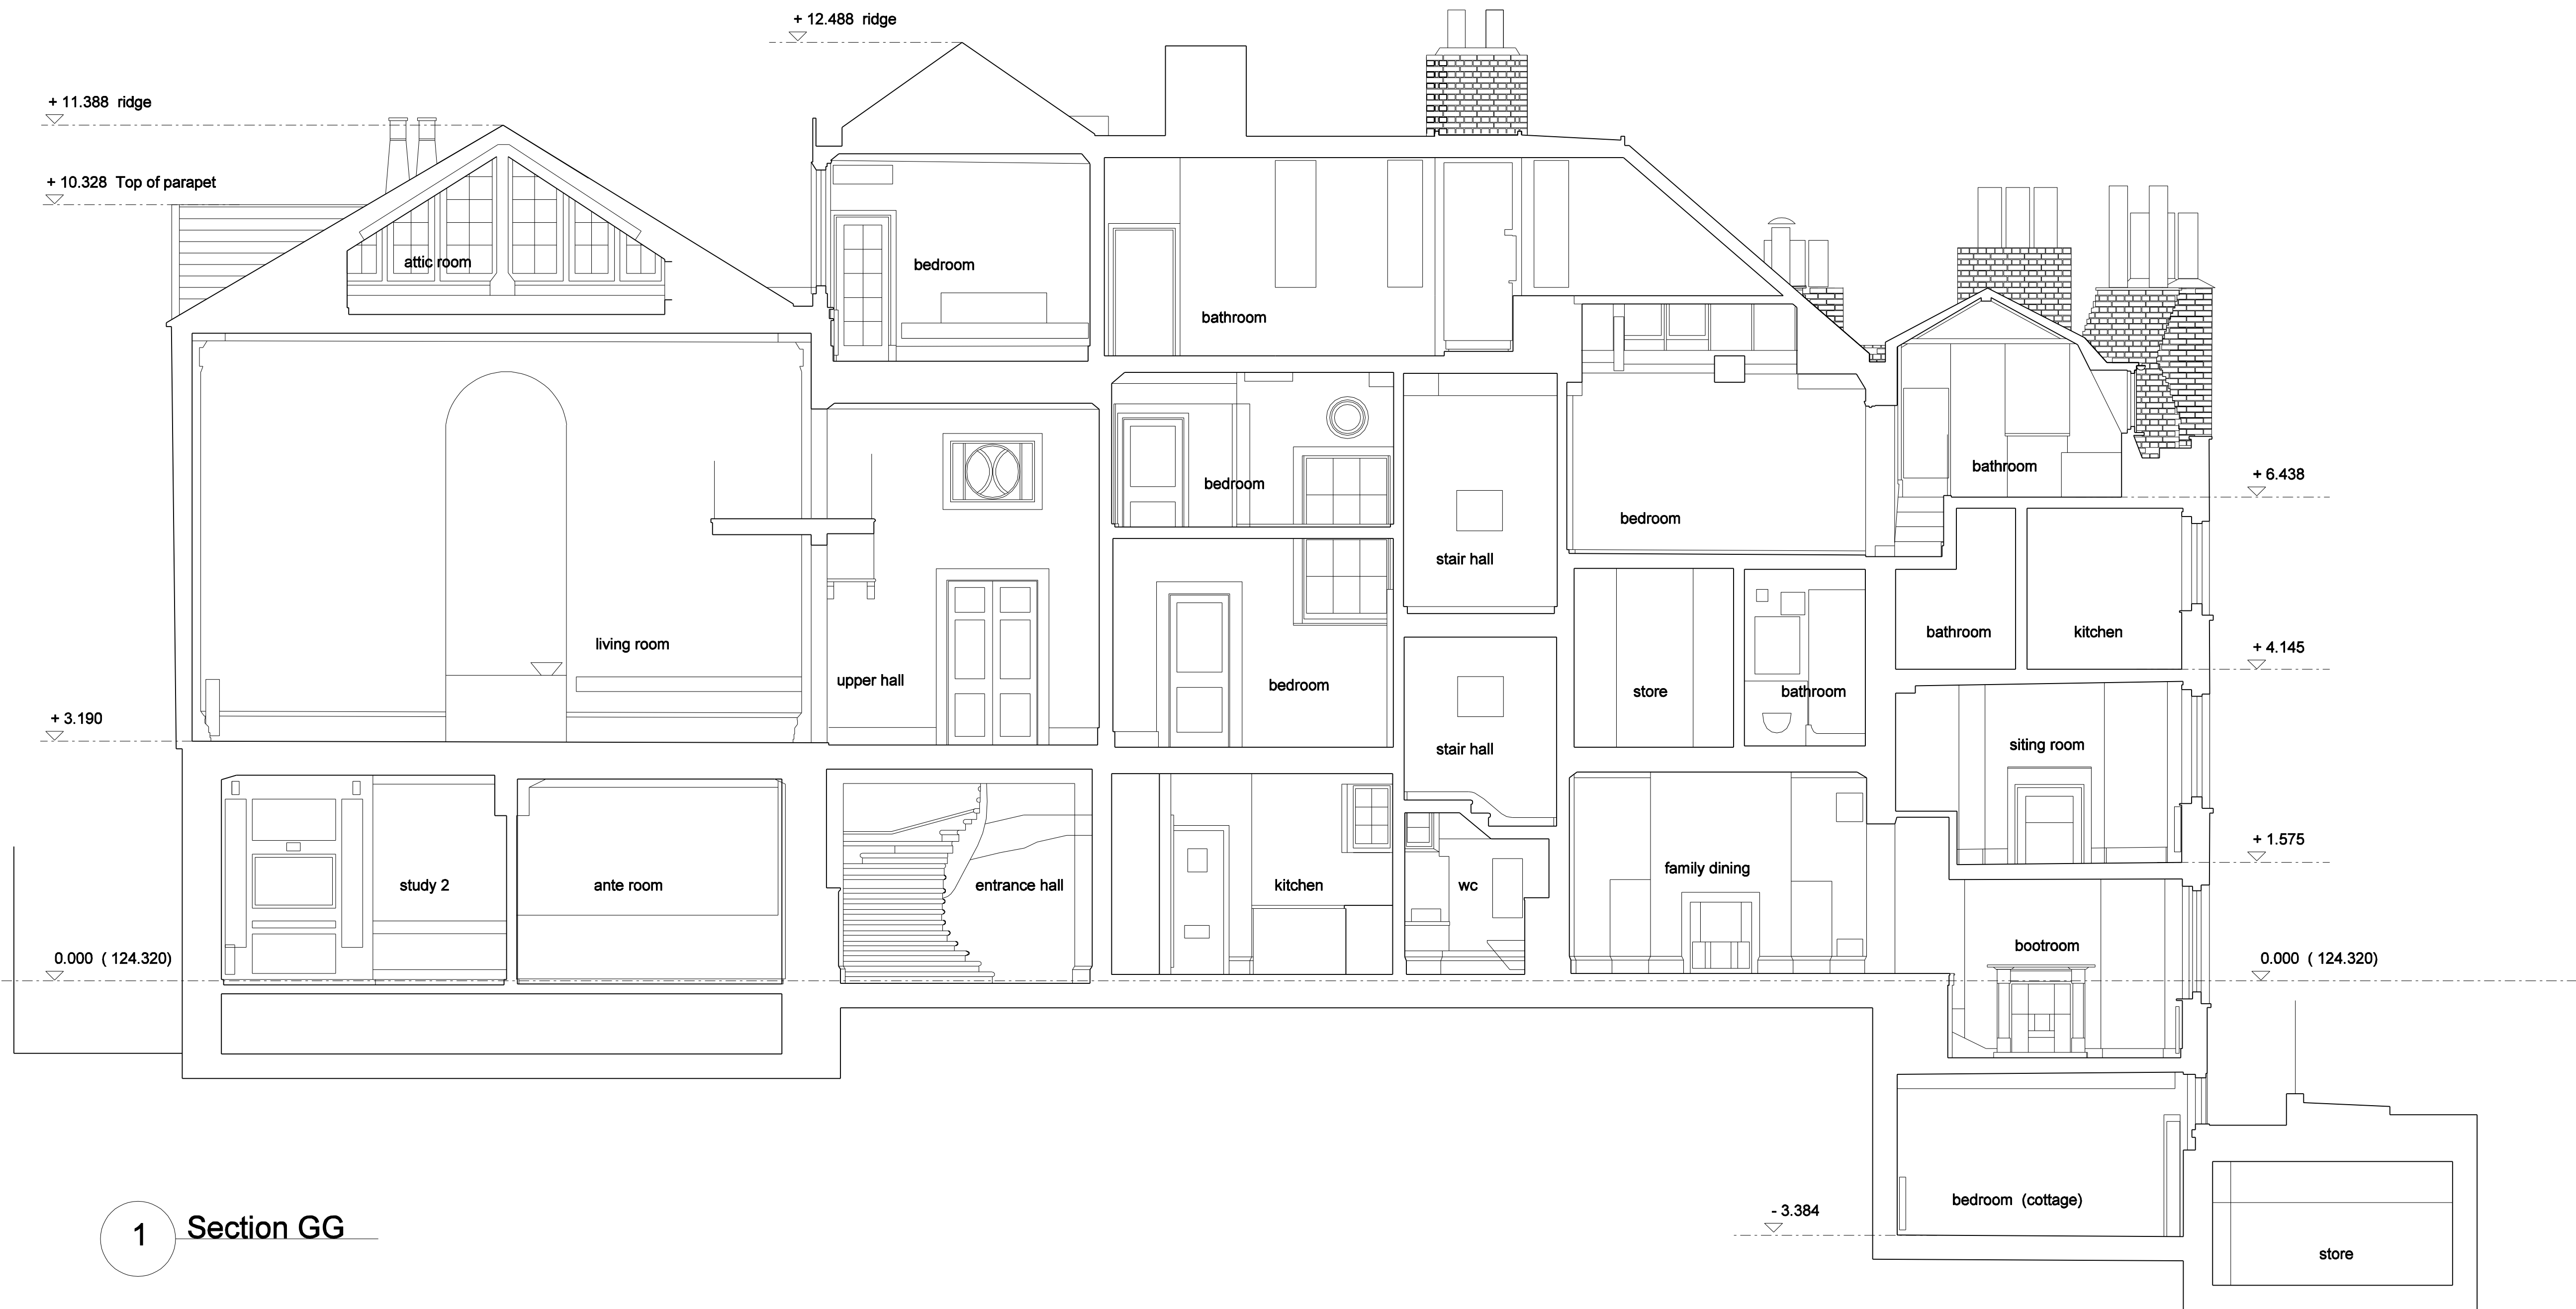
+ 12.488 ridge

+ 11.388 ridge

+ 10.328 Top of parapet

attic room

bedroom

bathroom

bathroom

+ 6.438

bedroom

bedroom

stair hall

living room

upper hall

bedroom

bathroom

kitchen

+ 4.145

store

bathroom

stair hall

+ 3.190

siting room

+ 1.575

study 2

ante room

entrance hall

kitchen

wc

family dining

bootroom

0.000 ( 124.320)

0.000 ( 124.320)

bedroom (cottage)

- 3.384

store

1 Section GG